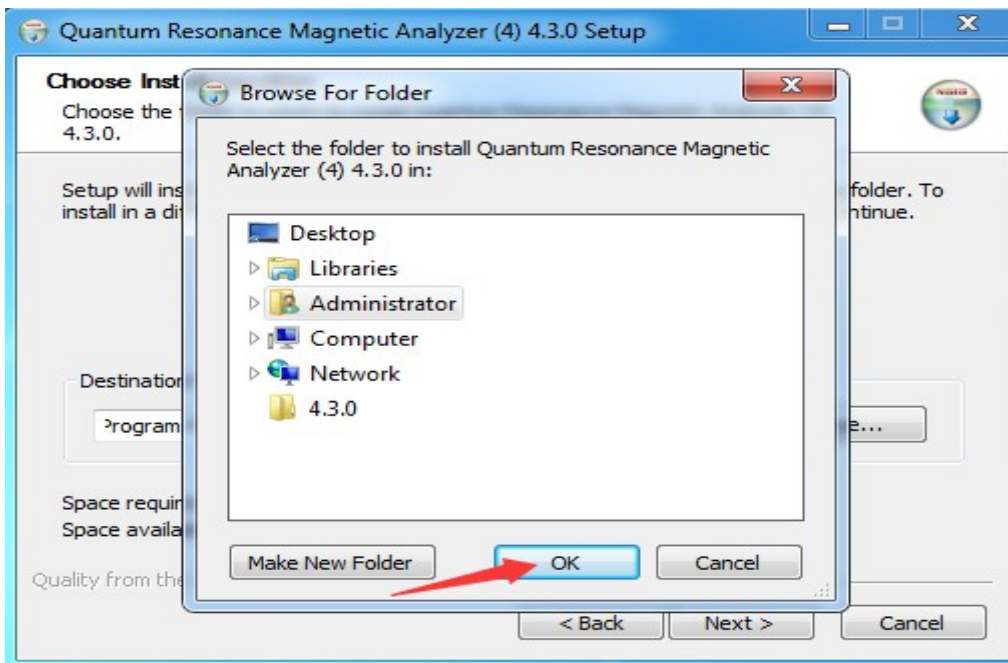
Quantum Resonance Magnetic Analyzer (4) 4.3.0 Setup

Choose Inst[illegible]

Choose the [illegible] 4.3.0.

Setup will ins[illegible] folder. To install in a di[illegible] ntinue.

Destination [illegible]

Program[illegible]

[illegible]e...

Space requi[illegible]

Space availa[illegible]

Quality from the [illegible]

Browse For Folder

Select the folder to install Quantum Resonance Magnetic Analyzer (4) 4.3.0 in:

Desktop

Libraries

Administrator

Computer

Network

4.3.0

Make New Folder

OK

Cancel

< Back

Next >

Cancel